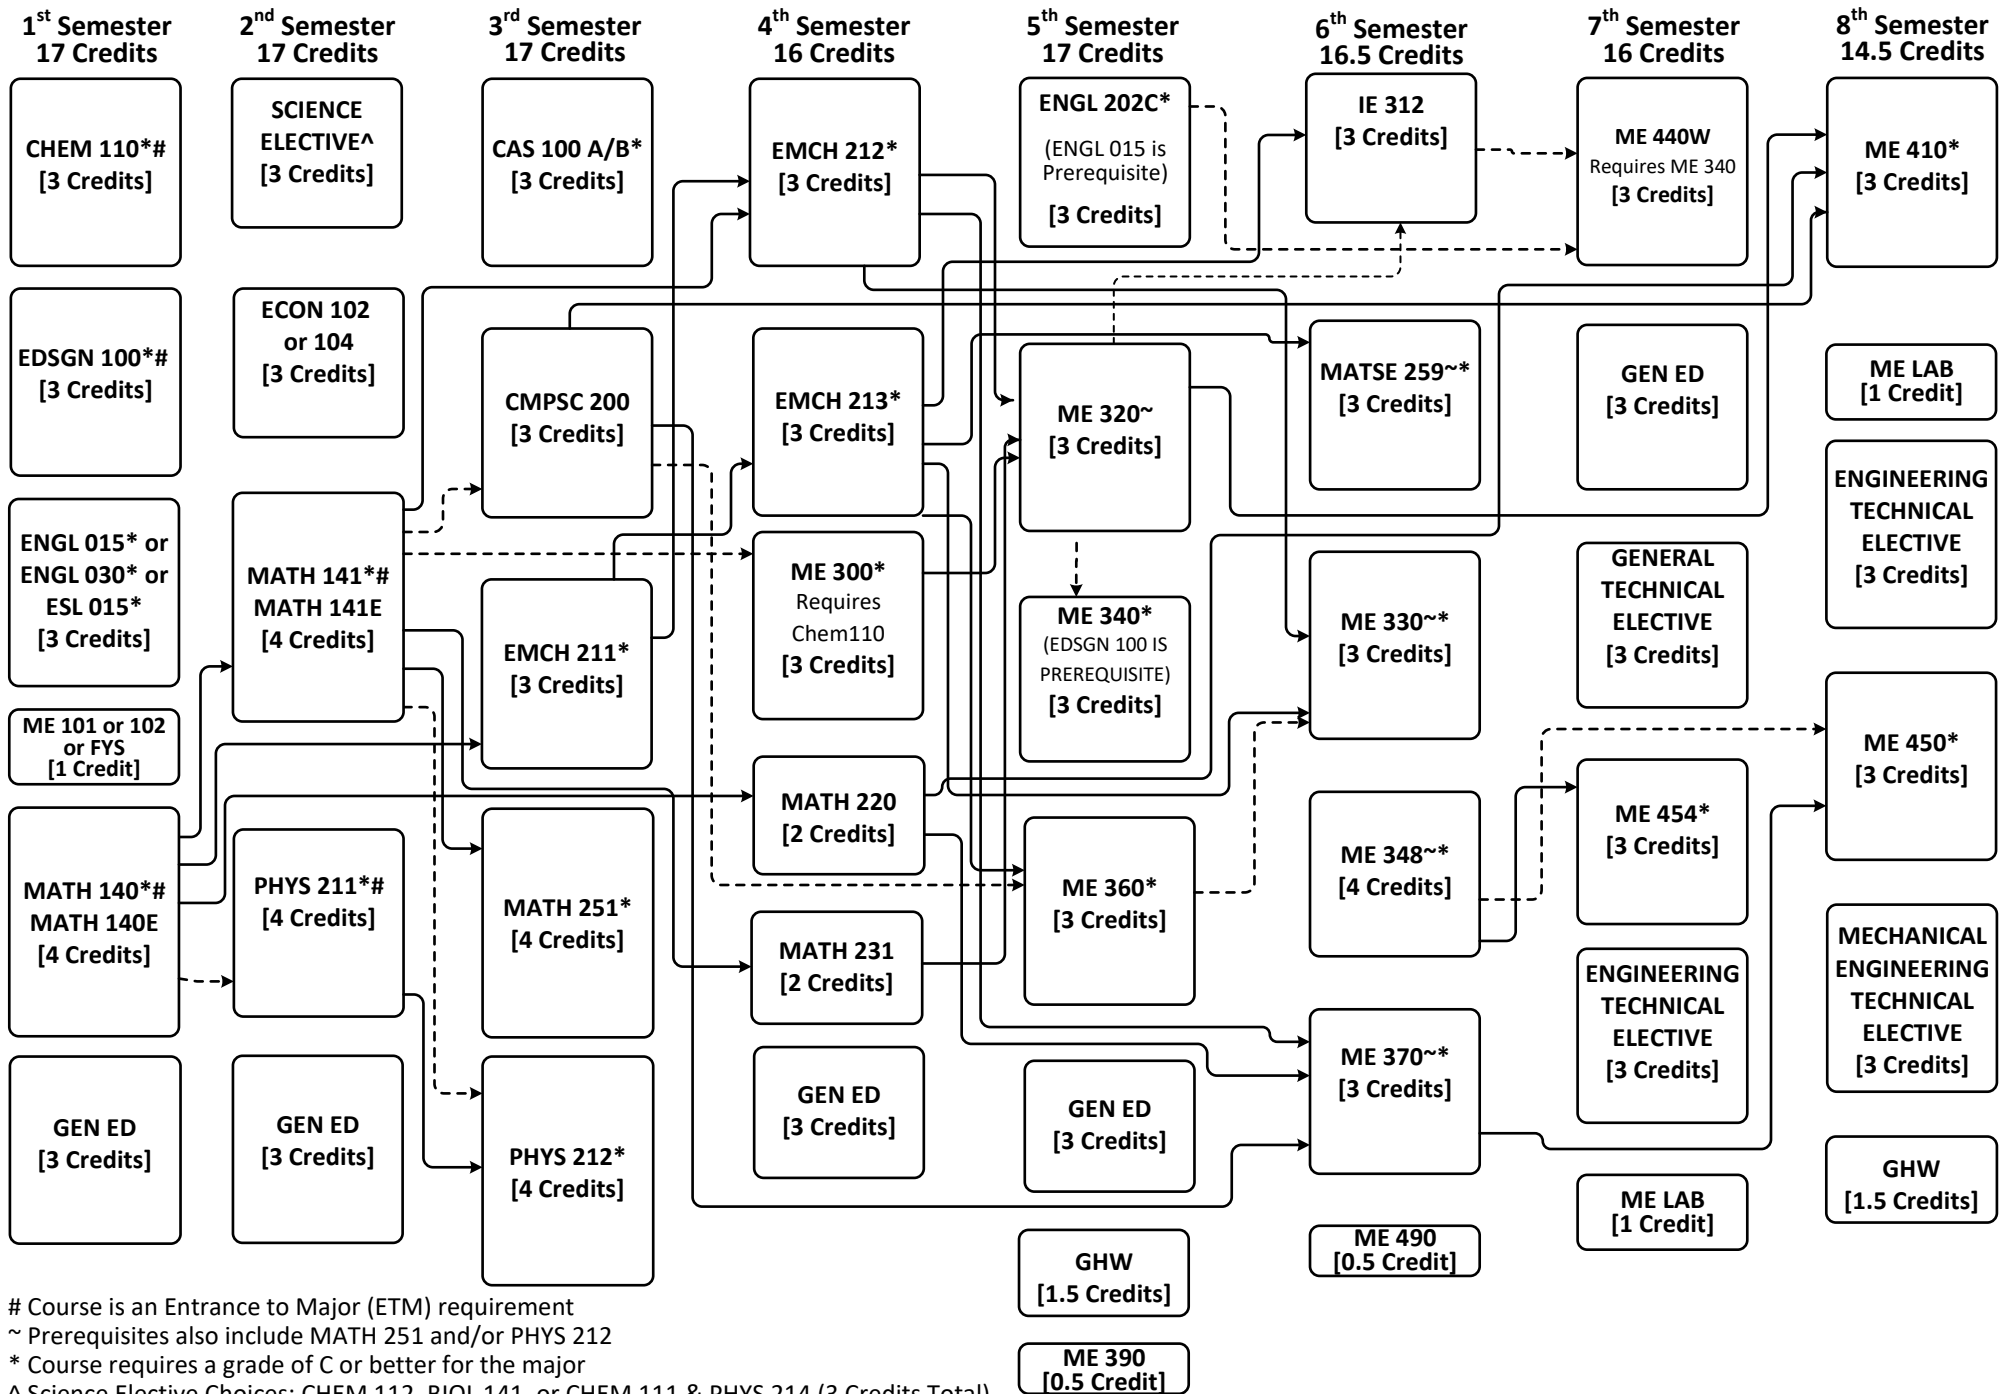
1st Semester 17 Credits

CHEM 110*# [3 Credits]

EDSGN 100*# [3 Credits]

ENGL 015* or ENGL 030* or ESL 015* [3 Credits]

ME 101 or 102 or FYS [1 Credit]

MATH 140*# MATH 140E [4 Credits]

GEN ED [3 Credits]

2nd Semester 17 Credits

SCIENCE ELECTIVE^ [3 Credits]

ECON 102 or 104 [3 Credits]

MATH 141*# MATH 141E [4 Credits]

PHYS 211*# [4 Credits]

GEN ED [3 Credits]

3rd Semester 17 Credits

CAS 100 A/B* [3 Credits]

CMPSC 200 [3 Credits]

EMCH 211* [3 Credits]

MATH 251* [4 Credits]

PHYS 212* [4 Credits]

4th Semester 16 Credits

EMCH 212* [3 Credits]

EMCH 213* [3 Credits]

ME 300* Requires Chem110 [3 Credits]

MATH 220 [2 Credits]

MATH 231 [2 Credits]

GEN ED [3 Credits]

5th Semester 17 Credits

ENGL 202C* (ENGL 015 is Prerequisite) [3 Credits]

ME 320~ [3 Credits]

ME 340* (EDSGN 100 IS PREREQUISITE) [3 Credits]

ME 360* [3 Credits]

GEN ED [3 Credits]

GHW [1.5 Credits]

ME 390 [0.5 Credit]

6th Semester 16.5 Credits

IE 312 [3 Credits]

MATSE 259~* [3 Credits]

ME 330~* [3 Credits]

ME 348~* [4 Credits]

ME 370~* [3 Credits]

ME 490 [0.5 Credit]

7th Semester 16 Credits

ME 440W Requires ME 340 [3 Credits]

GEN ED [3 Credits]

GENERAL TECHNICAL ELECTIVE [3 Credits]

ME 454* [3 Credits]

ENGINEERING TECHNICAL ELECTIVE [3 Credits]

ME LAB [1 Credit]

8th Semester 14.5 Credits

ME 410* [3 Credits]

ME LAB [1 Credit]

ENGINEERING TECHNICAL ELECTIVE [3 Credits]

ME 450* [3 Credits]

MECHANICAL ENGINEERING TECHNICAL ELECTIVE [3 Credits]

GHW [1.5 Credits]

# Course is an Entrance to Major (ETM) requirement
~ Prerequisites also include MATH 251 and/or PHYS 212
* Course requires a grade of C or better for the major
^ Science Elective Choices: CHEM 112, BIOL 141, or CHEM 111 & PHYS 214 (3 Credits Total)